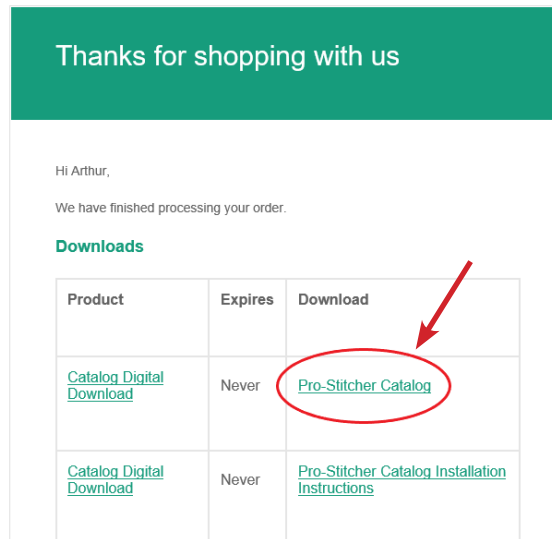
Thanks for shopping with us

Hi Arthur,

We have finished processing your order.

Downloads

| Product | Expires | Download |
|---|---|---|
| Catalog Digital Download | Never | Pro-Stitcher Catalog |
| Catalog Digital Download | Never | Pro-Stitcher Catalog Installation Instructions |